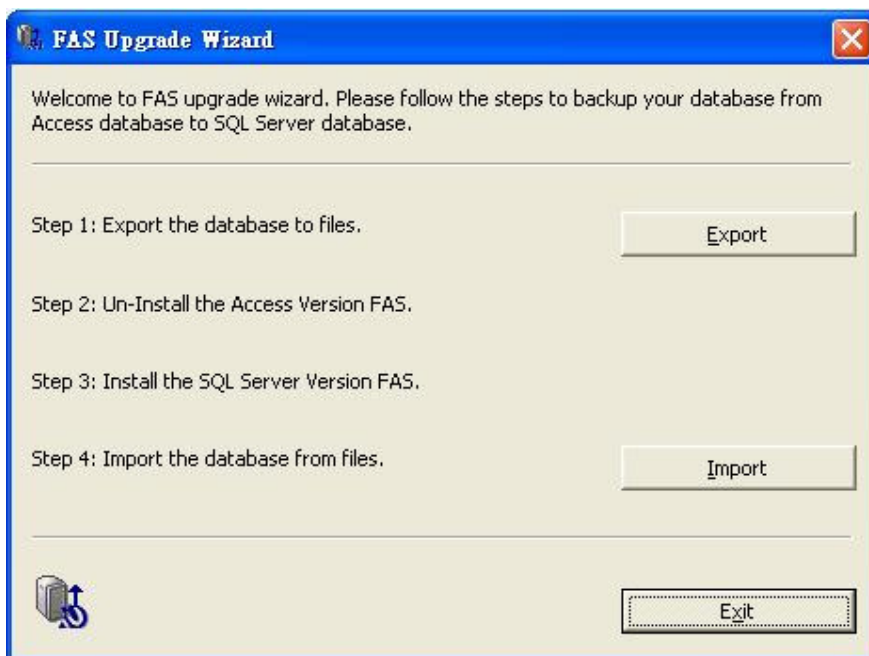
FAS Upgrade Wizard

Welcome to FAS upgrade wizard. Please follow the steps to backup your database from Access database to SQL Server database.

Step 1: Export the database to files.

Export

Step 2: Un-Install the Access Version FAS.

Step 3: Install the SQL Server Version FAS.

Step 4: Import the database from files.

Import

Exit